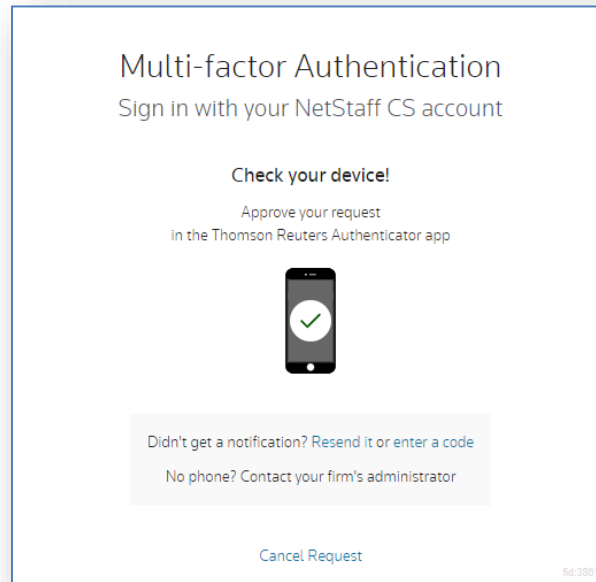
Multi-factor Authentication
Sign in with your NetStaff CS account

Check your device!

Approve your request
in the Thomson Reuters Authenticator app

Didn't get a notification? Resend it or enter a code

No phone? Contact your firm's administrator

Cancel Request

6d:386